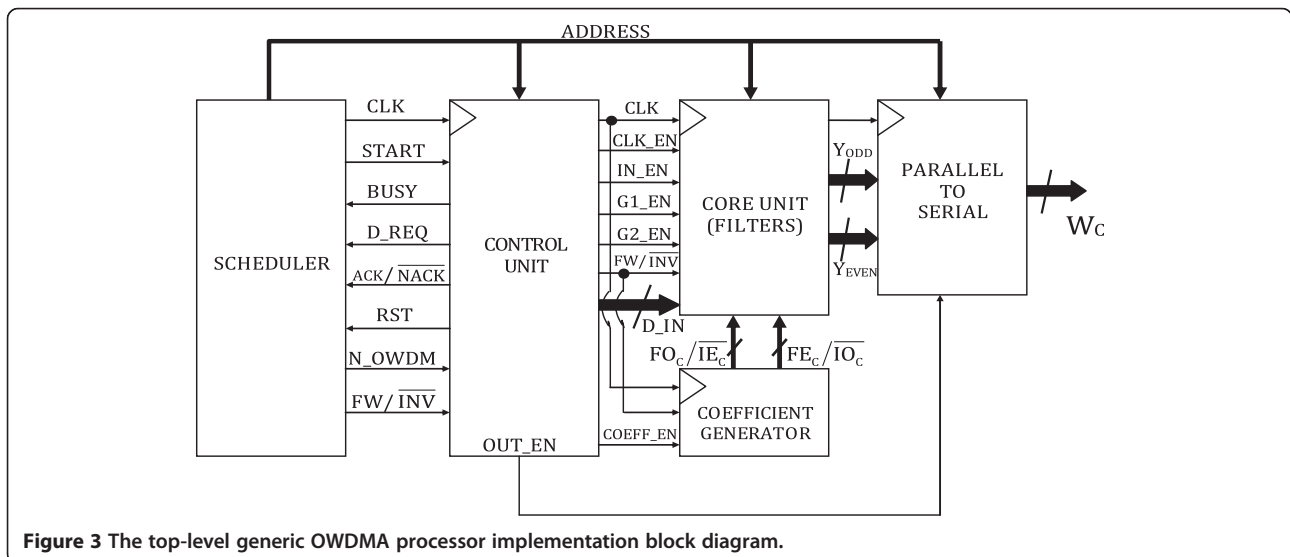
ADDRESS

SCHEDULER

CLK

START

BUSY

D_REQ

ACK/$\overline{NACK}$

RST

N_OWDM

FW/$\overline{INV}$

CONTROL UNIT

OUT_EN

CLK

CLK_EN

IN_EN

G1_EN

G2_EN

FW/$\overline{INV}$

D_IN

COEFF_EN

CORE UNIT (FILTERS)

$Y_{ODD}$

$Y_{EVEN}$

$FO_C/\overline{IE_C}$

$FE_C/\overline{IO_C}$

COEFFICIENT GENERATOR

PARALLEL TO SERIAL

$W_C$

Figure 3 The top-level generic OWDMA processor implementation block diagram.